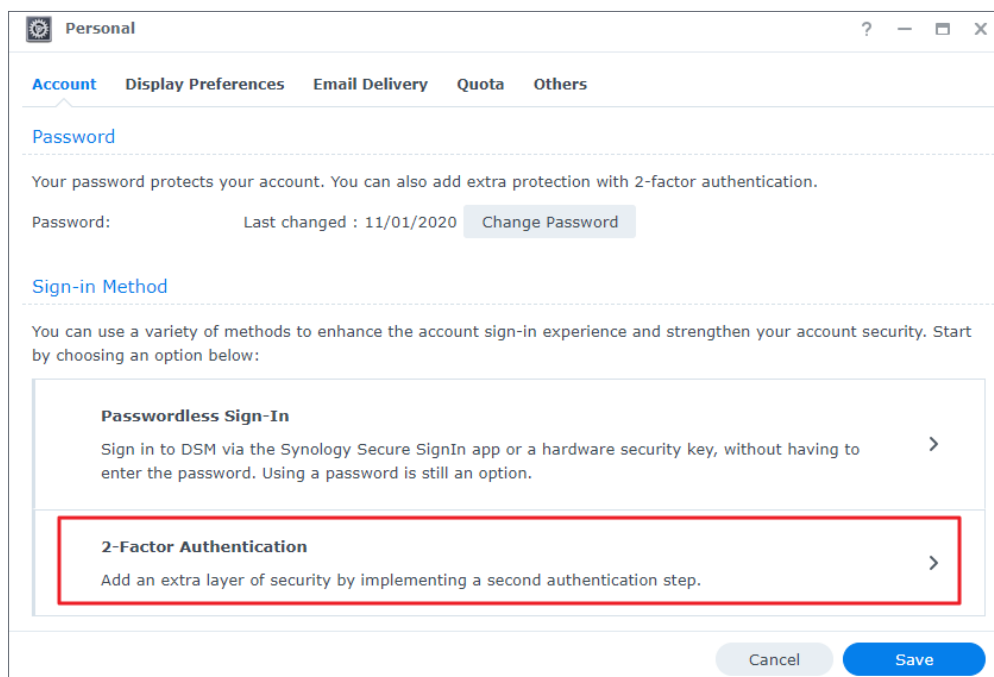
Personal

? — ☐ X

Account Display Preferences Email Delivery Quota Others

Password

Your password protects your account. You can also add extra protection with 2-factor authentication.

Password: Last changed : 11/01/2020 Change Password

Sign-in Method

You can use a variety of methods to enhance the account sign-in experience and strengthen your account security. Start by choosing an option below:

Passwordless Sign-In

Sign in to DSM via the Synology Secure SignIn app or a hardware security key, without having to enter the password. Using a password is still an option.

>

2-Factor Authentication

Add an extra layer of security by implementing a second authentication step.

>

Cancel Save